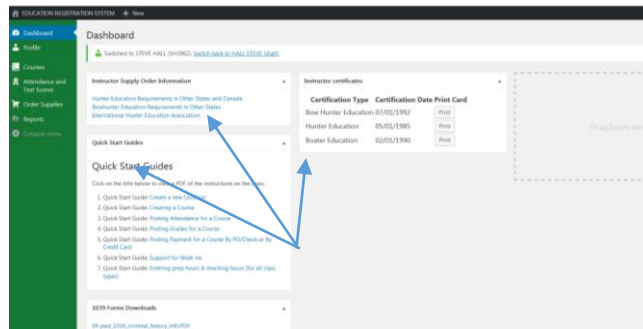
EDUCATION REGISTRATION SYSTEM + New

Dashboard
Profile
Courses
Attendance and Test Scores
Order Supplies
Reports
Collapse menu

Dashboard

Switched to STEVE HALL (SH3962). Switch back to HALL STEVE (Staff).

Instructor Supply Order Information

Hunter Education Requirements in Other States and Canada
Bowhunter Education Requirements in Other States
International Hunter Education Association

Quick Start Guides

Quick Start Guides

Click on the title below to view a PDF of the instructions on the topic.

1. Quick Start Guide: Create a new Location
2. Quick Start Guide: Creating a Course
3. Quick Start Guide: Posting Attendance for a Course
4. Quick Start Guide: Posting Grades for a Course
5. Quick Start Guide: Posting Payment for a Course By PC/Check or by Credit Card
6. Quick Start Guide: Support for Walk-ins
7. Quick Start Guide: Entering prep hours & teaching hours (for all class types)

3039 Forms Downloads

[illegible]_criminal_history_info.PDF

Instructor certificates

| Certification Type | Certification Date | Print Card |
|---|---|---|
| Bow Hunter Education | 07/01/1992 | Print |
| Hunter Education | 05/01/1985 | Print |
| Boater Education | 02/01/1990 | Print |

Drag boxes her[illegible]